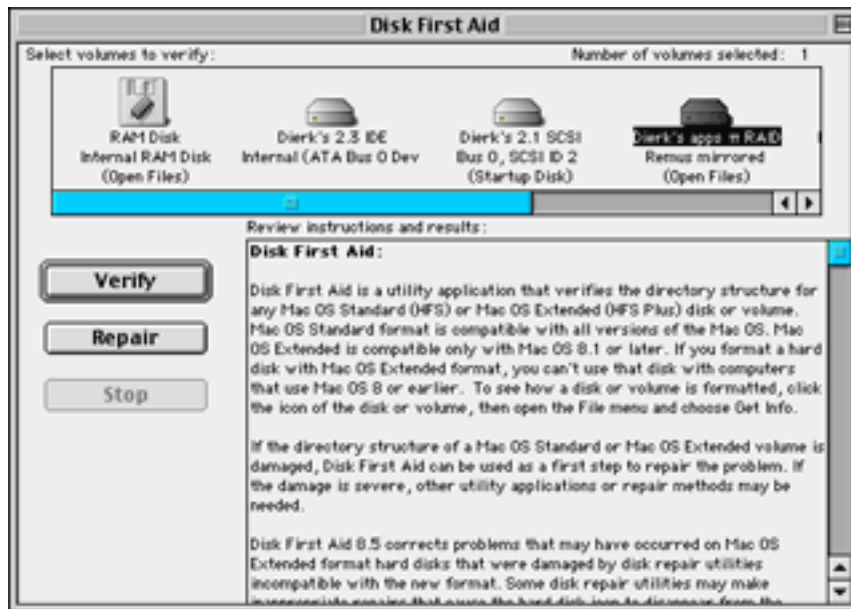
Disk First Aid

Select volumes to verify:

Number of volumes selected: 1

RAM Disk
Internal RAM Disk
(Open Files)

Dierk's 2.3 IDE
Internal (ATA Bus 0 Dev

Dierk's 2.1 SCSI
Bus 0, SCSI ID 2
(Startup Disk)

Dierk's apps !! RAID
Remus mirrored
(Open Files)

Review instructions and results:

Verify

Repair

Stop

Disk First Aid:

Disk First Aid is a utility application that verifies the directory structure for any Mac OS Standard (HFS) or Mac OS Extended (HFS Plus) disk or volume. Mac OS Standard format is compatible with all versions of the Mac OS. Mac OS Extended is compatible only with Mac OS 8.1 or later. If you format a hard disk with Mac OS Extended format, you can't use that disk with computers that use Mac OS 8 or earlier. To see how a disk or volume is formatted, click the icon of the disk or volume, then open the File menu and choose Get Info.

If the directory structure of a Mac OS Standard or Mac OS Extended volume is damaged, Disk First Aid can be used as a first step to repair the problem. If the damage is severe, other utility applications or repair methods may be needed.

Disk First Aid 8.5 corrects problems that may have occurred on Mac OS Extended format hard disks that were damaged by disk repair utilities incompatible with the new format. Some disk repair utilities may make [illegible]